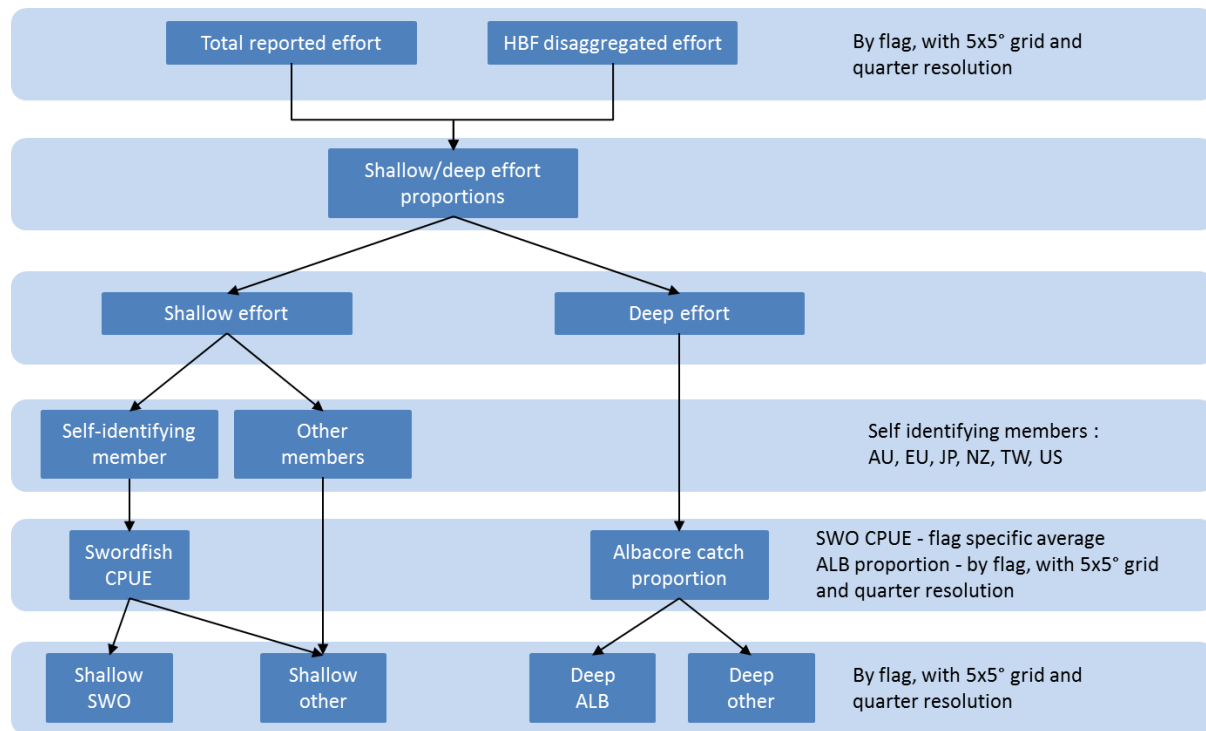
Total reported effort

HBF disaggregated effort

By flag, with 5x5° grid and quarter resolution

Shallow/deep effort proportions

Shallow effort

Deep effort

Self-identifying member

Other members

Self identifying members : AU, EU, JP, NZ, TW, US

Swordfish CPUE

Albacore catch proportion

SWO CPUE - flag specific average
ALB proportion - by flag, with 5x5° grid and quarter resolution

Shallow SWO

Shallow other

Deep ALB

Deep other

By flag, with 5x5° grid and quarter resolution